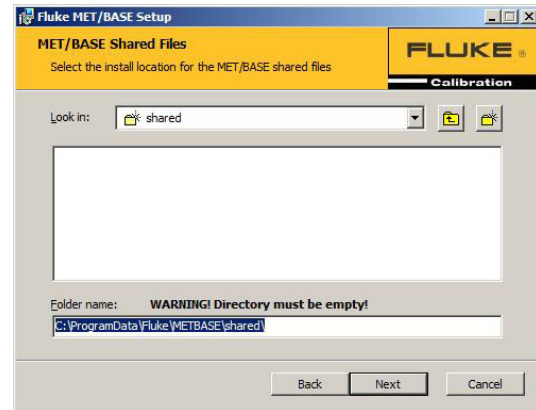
Fluke MET/BASE Setup

MET/BASE Shared Files

Select the install location for the MET/BASE shared files

FLUKE ®

Calibration

Look in: shared

Folder name: WARNING! Directory must be empty!

C:\ProgramData\Fluke\METBASE\shared\

Back Next Cancel